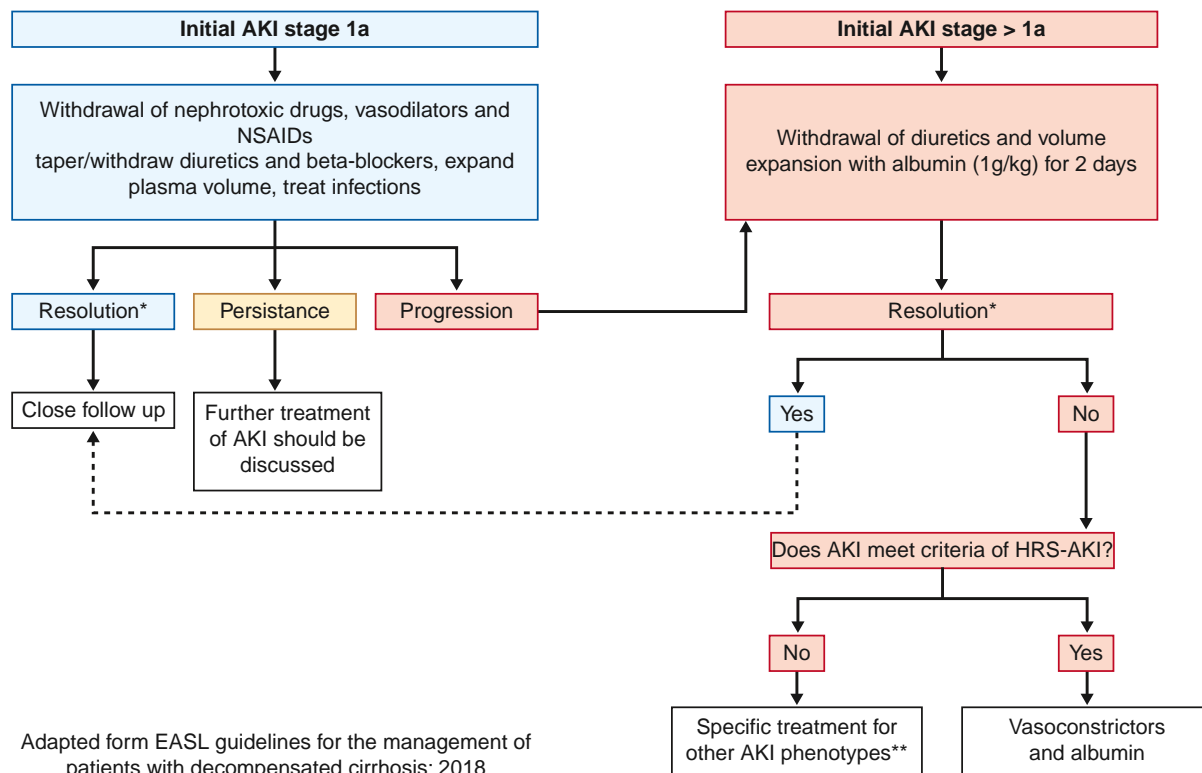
Initial AKI stage 1a

Withdrawal of nephrotoxic drugs, vasodilators and NSAIDs
taper/withdraw diuretics and beta-blockers, expand plasma volume, treat infections

Resolution*

Persistance

Progression

Close follow up

Further treatment of AKI should be discussed

Initial AKI stage > 1a

Withdrawal of diuretics and volume expansion with albumin (1g/kg) for 2 days

Resolution*

Yes

No

Does AKI meet criteria of HRS-AKI?

No

Yes

Specific treatment for other AKI phenotypes**

Vasoconstrictors and albumin

Adapted form EASL guidelines for the management of patients with decompensated cirrhosis: 2018